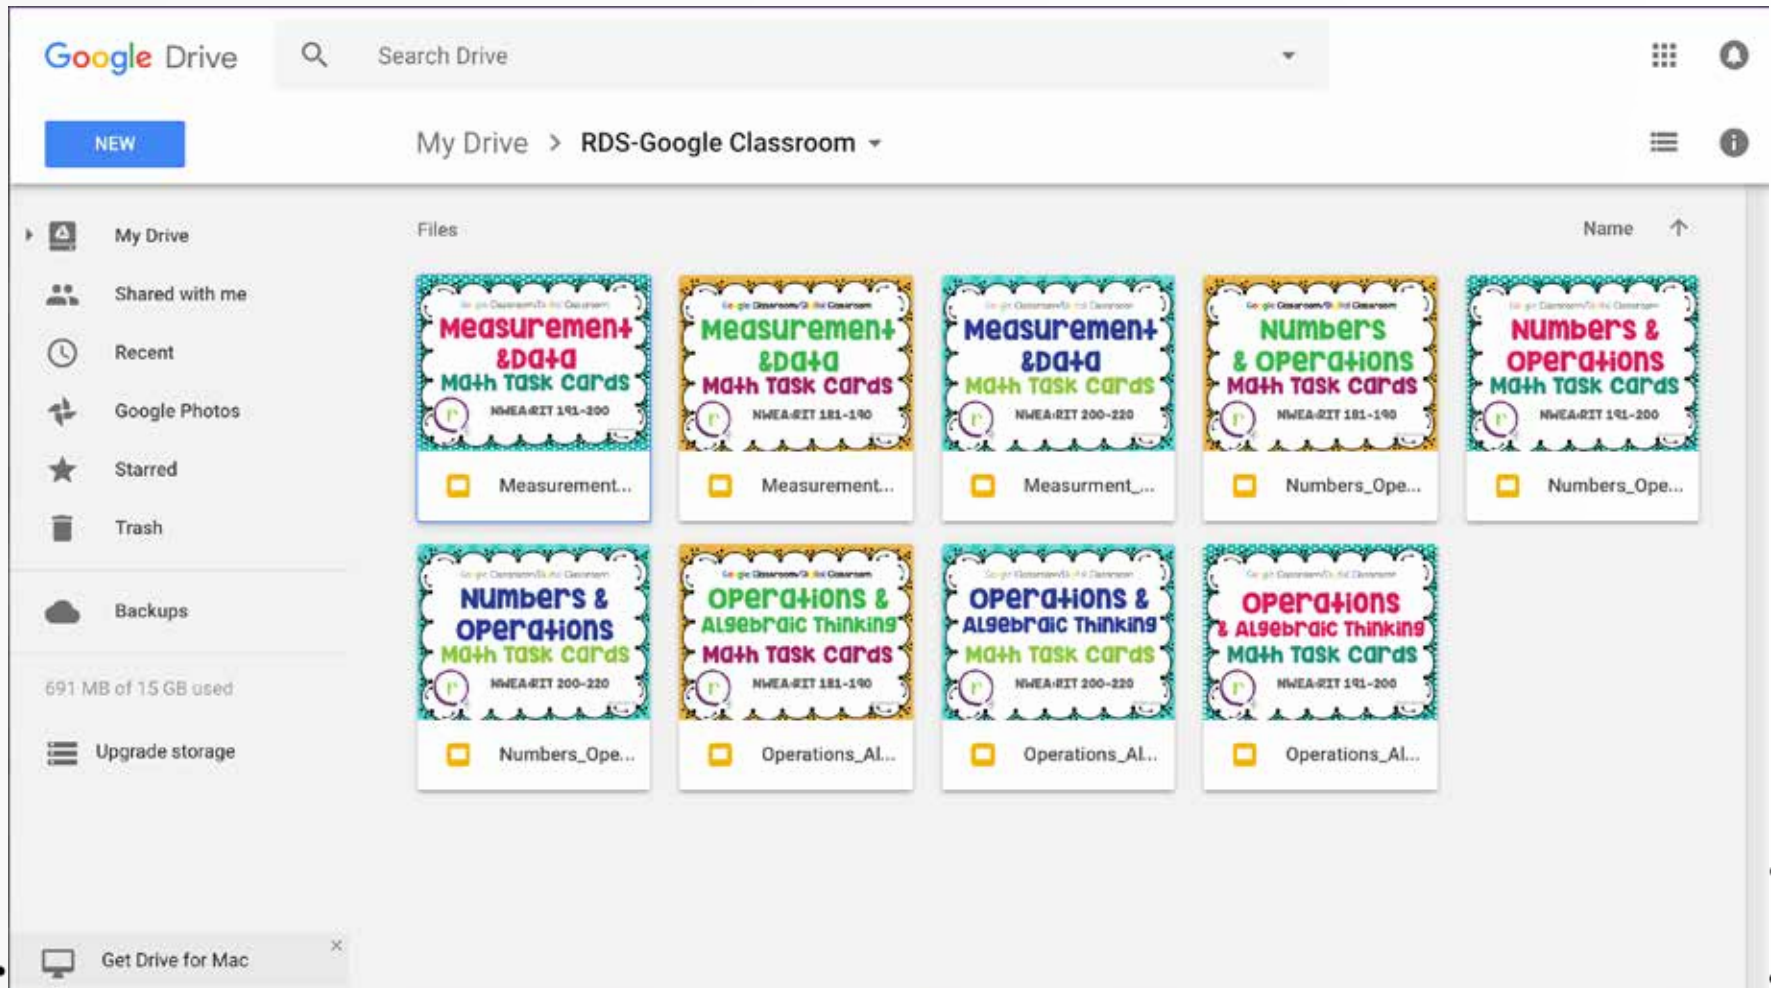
Google Drive

Search Drive

NEW

My Drive > RDS-Google Classroom

My Drive
Shared with me
Recent
Google Photos
Starred
Trash

Backups

691 MB of 15 GB used

Upgrade storage

Get Drive for Mac ×

Files

Name ↑

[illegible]
Measurement &Data Math Task Cards
NWEA-RIT 191-200
Measurement...

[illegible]
Measurement &Data Math Task Cards
NWEA-RIT 181-190
Measurement...

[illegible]
Measurement &Data Math Task Cards
NWEA-RIT 200-220
Measurment_...

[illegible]
Numbers & Operations Math Task Cards
NWEA-RIT 181-190
Numbers_Ope...

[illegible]
Numbers & Operations Math Task Cards
NWEA-RIT 191-200
Numbers_Ope...

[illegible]
Numbers & Operations Math Task Cards
NWEA-RIT 200-220
Numbers_Ope...

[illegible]
Operations & Algebraic Thinking Math Task Cards
NWEA-RIT 181-190
Operations_Al...

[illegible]
Operations & Algebraic Thinking Math Task Cards
NWEA-RIT 200-220
Operations_Al...

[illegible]
Operations & Algebraic Thinking Math Task Cards
NWEA-RIT 191-200
Operations_Al...